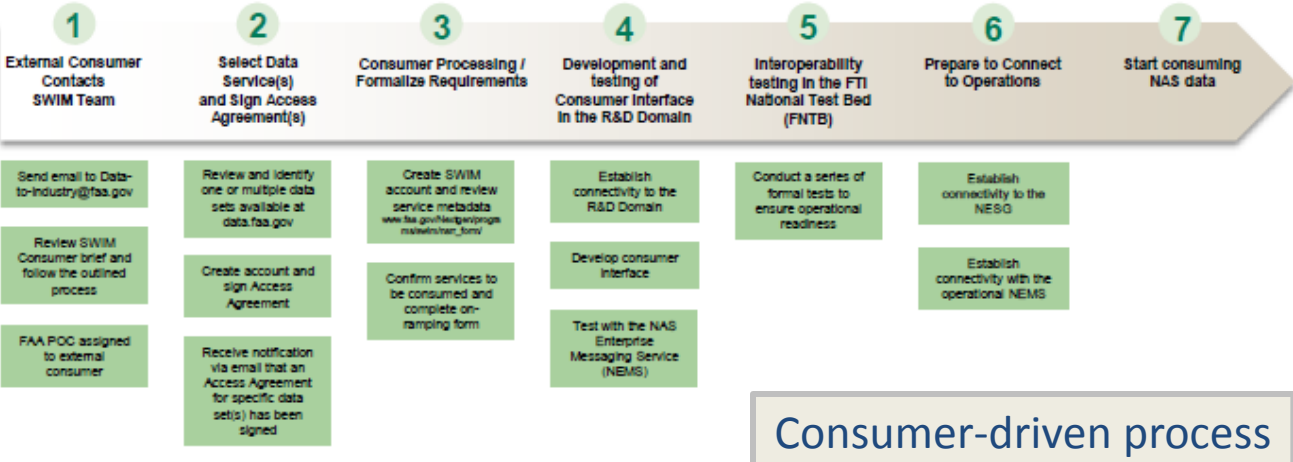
1
External Consumer Contacts SWIM Team

2
Select Data Service(s) and Sign Access Agreement(s)

3
Consumer Processing / Formalize Requirements

4
Development and testing of Consumer Interface in the R&D Domain

5
Interoperability testing in the FTI National Test Bed (FNTB)

6
Prepare to Connect to Operations

7
Start consuming NAS data

Send email to Data-to-Industry@faa.gov

Review SWIM Consumer brief and follow the outlined process

FAA POC assigned to external consumer

Review and identify one or multiple data sets available at data.faa.gov

Create account and sign Access Agreement

Receive notification via email that an Access Agreement for specific data set(s) has been signed

Create SWIM account and review service metadata www.faa.gov/nextgen/programs/swim/nsrr_form/

Confirm services to be consumed and complete on-ramping form

Establish connectivity to the R&D Domain

Develop consumer interface

Test with the NAS Enterprise Messaging Service (NEMS)

Conduct a series of formal tests to ensure operational readiness

Establish connectivity to the NESG

Establish connectivity with the operational NEMS

Consumer-driven process